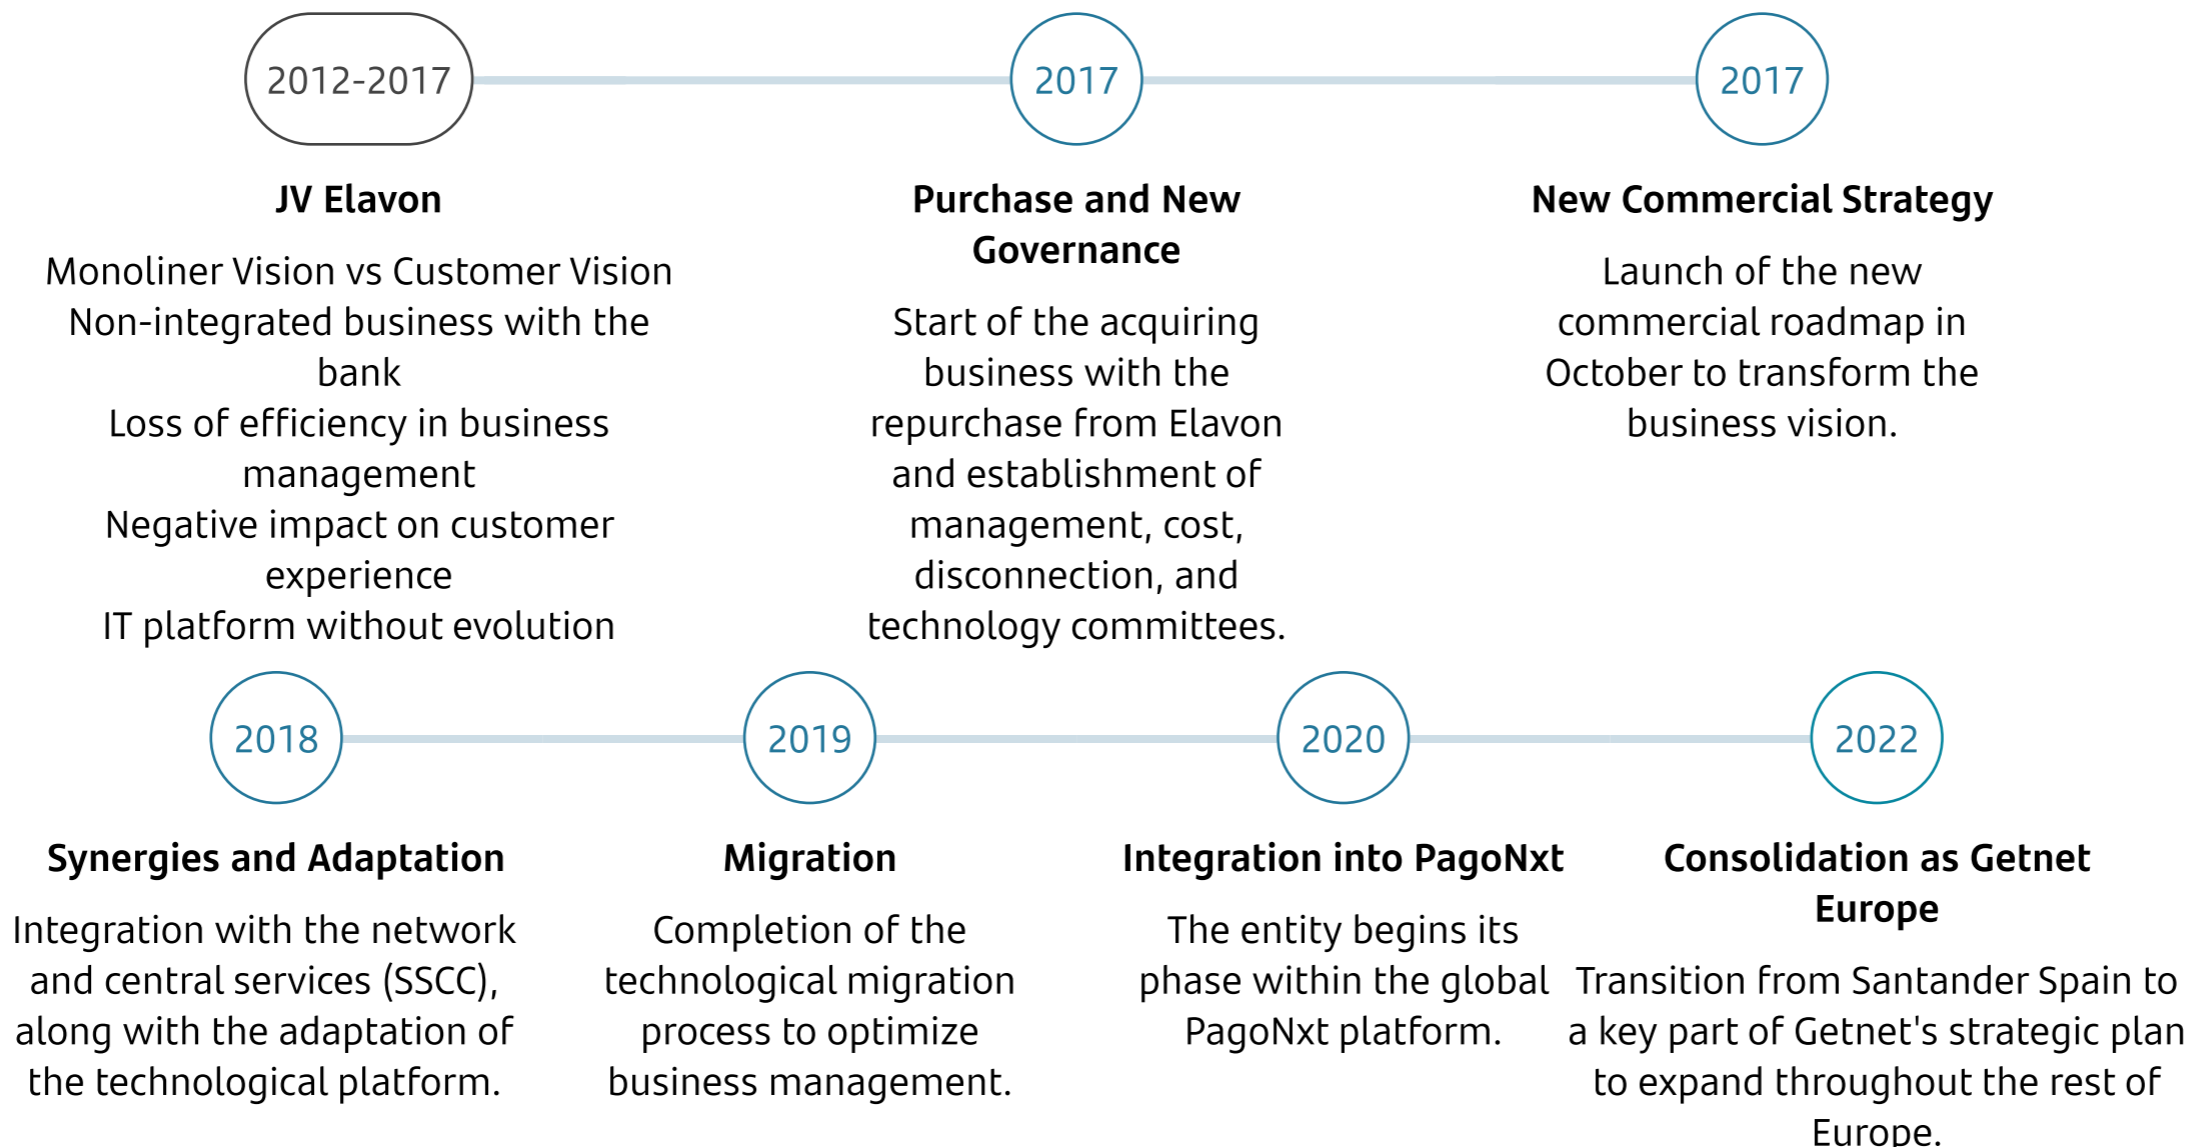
2012-2017

JV Elavon

Monoliner Vision vs Customer Vision
Non-integrated business with the bank
Loss of efficiency in business management
Negative impact on customer experience
IT platform without evolution

2017

Purchase and New Governance

Start of the acquiring business with the repurchase from Elavon and establishment of management, cost, disconnection, and technology committees.

2017

New Commercial Strategy

Launch of the new commercial roadmap in October to transform the business vision.

2018

Synergies and Adaptation

Integration with the network and central services (SSCC), along with the adaptation of the technological platform.

2019

Migration

Completion of the technological migration process to optimize business management.

2020

Integration into PagoNxt

The entity begins its phase within the global PagoNxt platform.

2022

Consolidation as Getnet Europe

Transition from Santander Spain to a key part of Getnet's strategic plan to expand throughout the rest of Europe.